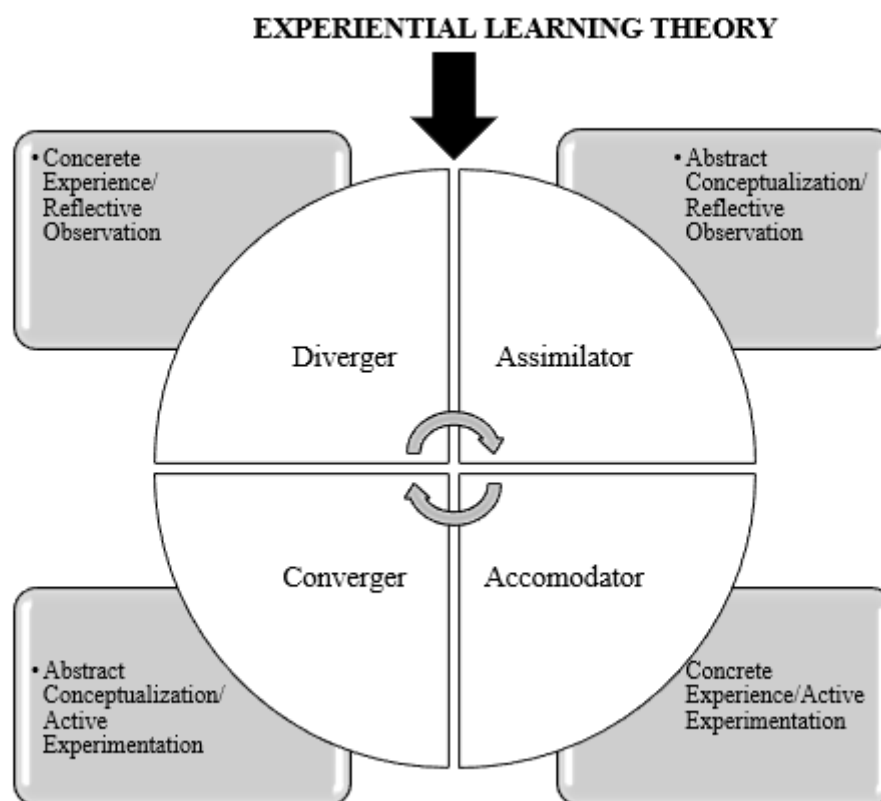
EXPERIENTIAL LEARNING THEORY

• Concerete Experience/ Reflective Observation

• Abstract Conceptualization/ Reflective Observation

Diverger

Assimilator

Converger

Accomodator

• Abstract Conceptualization/ Active Experimentation

Concrete Experience/Active Experimentation